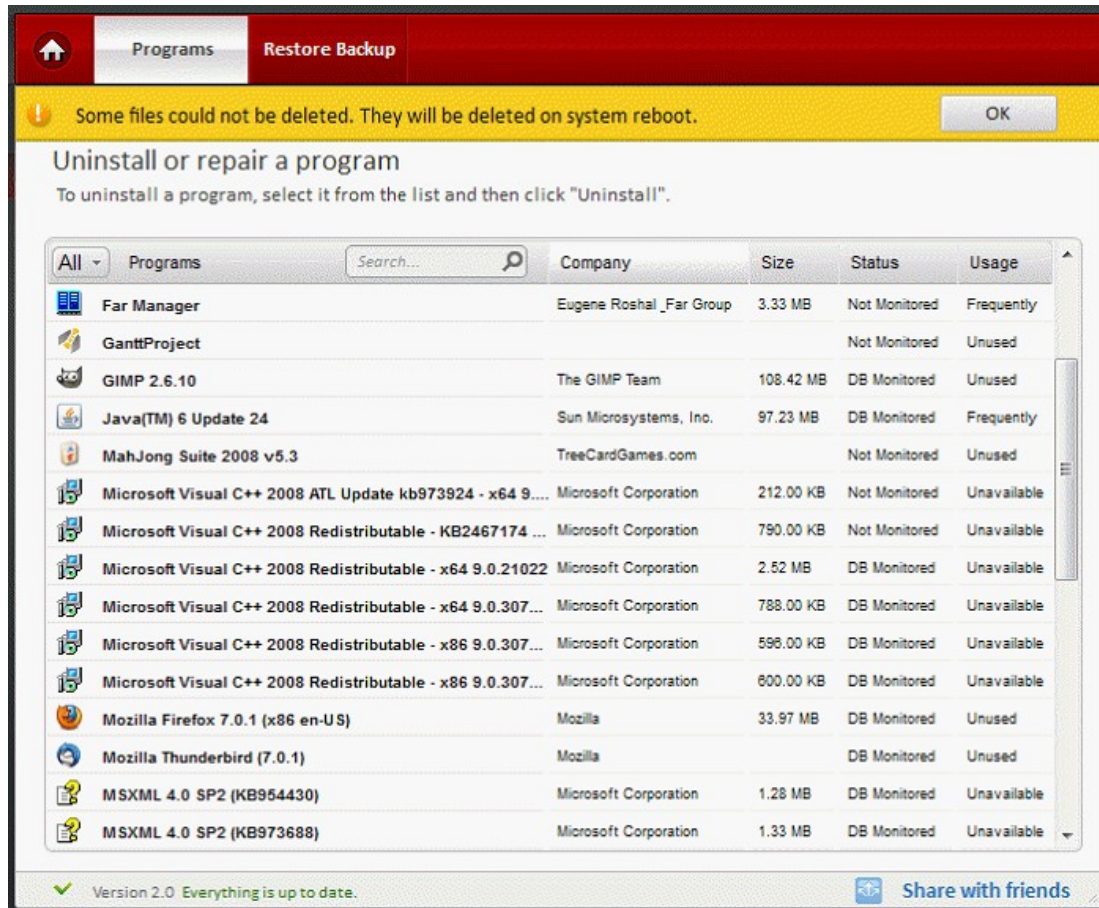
Programs Restore Backup

Some files could not be deleted. They will be deleted on system reboot. OK

Uninstall or repair a program

To uninstall a program, select it from the list and then click "Uninstall".

| All Programs Search... | Company | Size | Status | Usage |
|---|---|---|---|---|
| Far Manager | Eugene Roshal _Far Group | 3.33 MB | Not Monitored | Frequently |
| GanttProject | | | Not Monitored | Unused |
| GIMP 2.6.10 | The GIMP Team | 108.42 MB | DB Monitored | Unused |
| Java(TM) 6 Update 24 | Sun Microsystems, Inc. | 97.23 MB | DB Monitored | Frequently |
| MahJong Suite 2008 v5.3 | TreeCardGames.com | | Not Monitored | Unused |
| Microsoft Visual C++ 2008 ATL Update kb973924 - x64 9.... | Microsoft Corporation | 212.00 KB | Not Monitored | Unavailable |
| Microsoft Visual C++ 2008 Redistributable - KB2467174 ... | Microsoft Corporation | 790.00 KB | Not Monitored | Unavailable |
| Microsoft Visual C++ 2008 Redistributable - x64 9.0.21022 | Microsoft Corporation | 2.52 MB | DB Monitored | Unavailable |
| Microsoft Visual C++ 2008 Redistributable - x64 9.0.307... | Microsoft Corporation | 788.00 KB | DB Monitored | Unavailable |
| Microsoft Visual C++ 2008 Redistributable - x86 9.0.307... | Microsoft Corporation | 596.00 KB | DB Monitored | Unavailable |
| Microsoft Visual C++ 2008 Redistributable - x86 9.0.307... | Microsoft Corporation | 600.00 KB | DB Monitored | Unavailable |
| Mozilla Firefox 7.0.1 (x86 en-US) | Mozilla | 33.97 MB | DB Monitored | Unused |
| Mozilla Thunderbird (7.0.1) | Mozilla | | DB Monitored | Unused |
| MSXML 4.0 SP2 (KB954430) | Microsoft Corporation | 1.28 MB | DB Monitored | Unavailable |
| MSXML 4.0 SP2 (KB973688) | Microsoft Corporation | 1.33 MB | DB Monitored | Unavailable |

Version 2.0 Everything is up to date. Share with friends